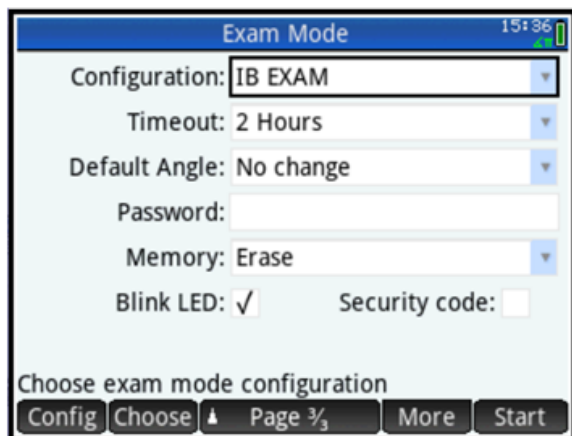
Exam Mode 15:36

Configuration: IB EXAM

Timeout: 2 Hours

Default Angle: No change

Password:

Memory: Erase

Blink LED: ✓ Security code:

Choose exam mode configuration

Config | Choose | Page $\frac{3}{3}$ | More | Start